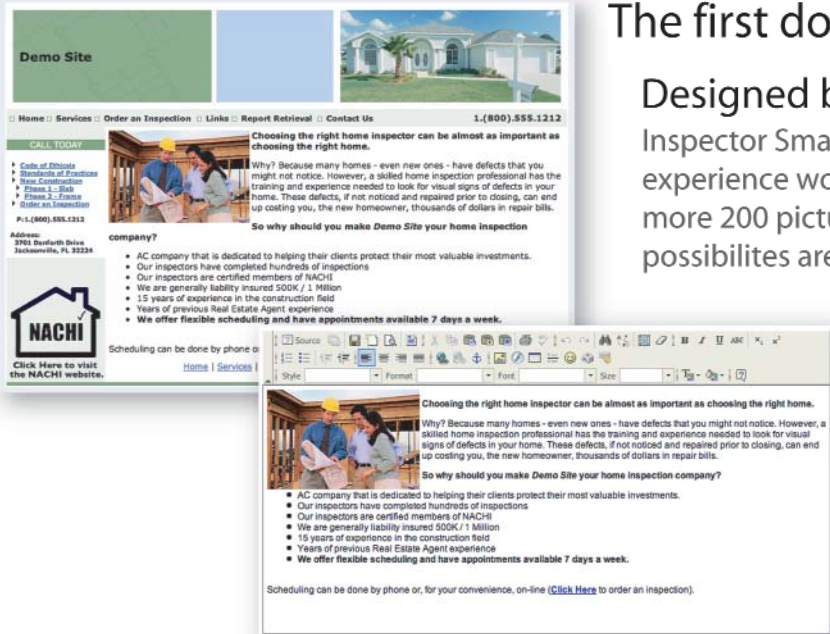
The first do

Designed b

Inspector Sma

experience wo

more 200 pictu

possibilites are

Demo Site

Home Services Order an Inspection Links Report Retrieval Contact Us 1.(800).555.1212

CALL TODAY

Code of Ethics
Standards of Practices
New Construction
Phase 1 - Slab
Phase 2 - Frame
Order an Inspection

P:1.(800).555.1212

Address:
3701 Danforth Drive
Jacksonville, FL 32224

NACHI

Click Here to visit the NACHI website.

Choosing the right home inspector can be almost as important as choosing the right home.

Why? Because many homes - even new ones - have defects that you might not notice. However, a skilled home inspection professional has the training and experience needed to look for visual signs of defects in your home. These defects, if not noticed and repaired prior to closing, can end up costing you, the new homeowner, thousands of dollars in repair bills.

So why should you make Demo Site your home inspection company?

- AC company that is dedicated to helping their clients protect their most valuable investments.
- Our inspectors have completed hundreds of inspections
- Our inspectors are certified members of NACHI
- We are generally liability insured 500K / 1 Million
- 15 years of experience in the construction field
- Years of previous Real Estate Agent experience
- We offer flexible scheduling and have appointments available 7 days a week.

Scheduling can be done by phone or

Home | Services |

Source | Style | Format | Font | Size | B I U ABC

Choosing the right home inspector can be almost as important as choosing the right home.

Why? Because many homes - even new ones - have defects that you might not notice. However, a skilled home inspection professional has the training and experience needed to look for visual signs of defects in your home. These defects, if not noticed and repaired prior to closing, can end up costing you, the new homeowner, thousands of dollars in repair bills.

So why should you make Demo Site your home inspection company?

- AC company that is dedicated to helping their clients protect their most valuable investments.
- Our inspectors have completed hundreds of inspections
- Our inspectors are certified members of NACHI
- We are generally liability insured 500K / 1 Million
- 15 years of experience in the construction field
- Years of previous Real Estate Agent experience
- We offer flexible scheduling and have appointments available 7 days a week.

Scheduling can be done by phone or, for your convenience, on-line (Click Here to order an inspection).